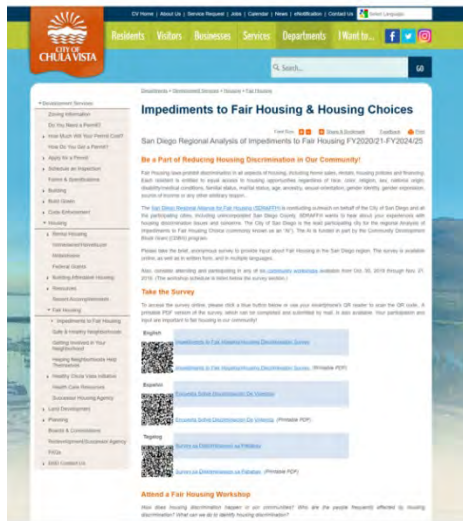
CV Home | About Us | Service Request | Jobs | Calendar | News | eNotification | Contact Us

CITY OF CHULA VISTA

Residents Visitors Businesses Services Departments I Want to...

Search... GO

Departments > Development Services > Housing > Fair Housing

Impediments to Fair Housing & Housing Choices

Font Size Share & Bookmark Feedback Print

San Diego Regional Analysis of Impediments to Fair Housing FY2020/21-FY2024/25

Development Services
Zoning Information
Do You Need a Permit?
How Much Will Your Permit Cost?
How Do You Get a Permit?
Apply for a Permit
Schedule an Inspection
Forms & Specifications
Building
Build Green
Code Enforcement
Housing
Renting Housing
Homeowner/Homebuyer
Rehabilitation
Federal Grants
Building Affordable Housing
Resources
Reports/Accomplishments
Fair Housing
Impediments to Fair Housing
Safe & Healthy Neighborhoods
Getting Involved in Your Neighborhood
Helping Neighborhoods Help Themselves
Healthy Chula Vista Initiative
Health Care Resources
Successor Housing Agency
Land Development
Planning
Boards & Commissions
Redevelopment/Successor Agency
FAQs
DSD Contact Us

Be a Part of Reducing Housing Discrimination in Our Community!

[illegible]

The San Diego Regional Alliance for Fair Housing (SDRAFFH) is conducting outreach on behalf of the City of San Diego and all the participating cities, including unincorporated San Diego County. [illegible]

Please take the brief, anonymous survey to provide input about Fair Housing in the San Diego region. The survey is available online, as well as in written form, and in multiple languages.

Also, consider attending and participating in any of six community workshops available from Oct. 30, 2019 through Nov. 21, 2019. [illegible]

Take the Survey

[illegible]

English
Impediments to Fair Housing/Housing Discrimination Survey
Impediments to Fair Housing/Housing Discrimination Survey (Printable PDF)

Español
Encuesta Sobre Discriminación De Vivienda
Encuesta Sobre Discriminación De Vivienda (Printable PDF)

Tagalog
Survey sa Diskriminasyon sa Pabahay
Survey sa Diskriminasyon sa Pabahay (Printable PDF)

Attend a Fair Housing Workshop

How does housing discrimination happen in our communities? Who are the people frequently affected by housing discrimination? What can we do to identify housing discrimination?